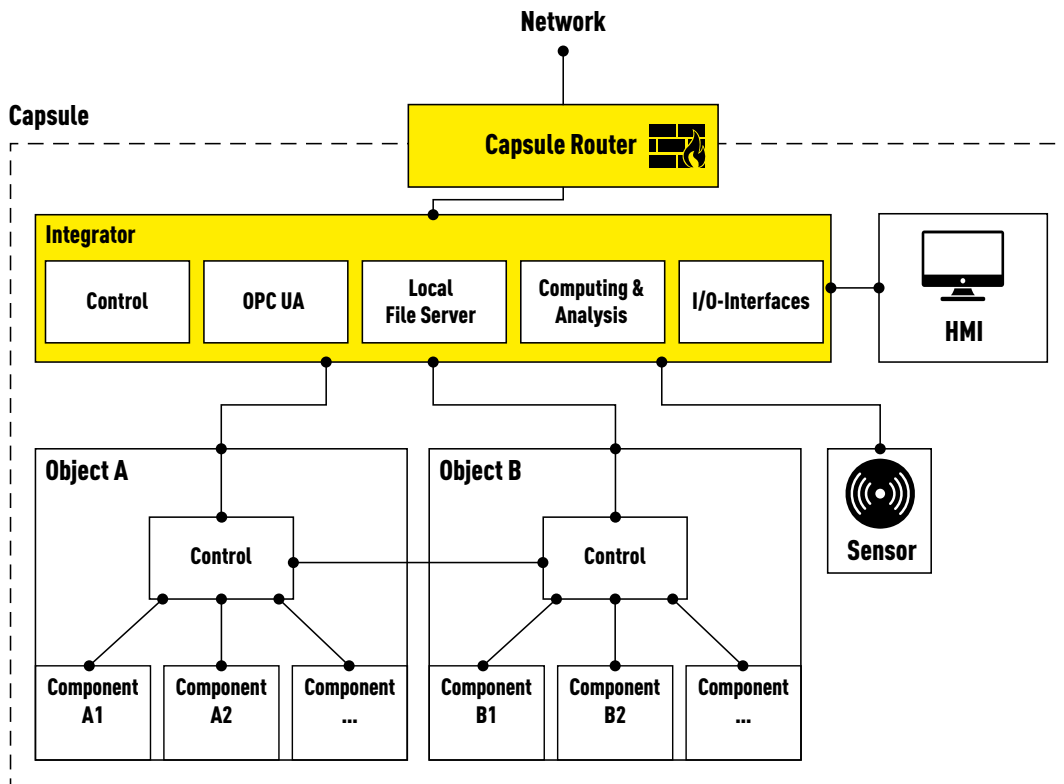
Network

Capsule

Capsule Router

Integrator

Control

OPC UA

Local File Server

Computing & Analysis

I/O-Interfaces

HMI

Object A

Control

Component A1

Component A2

Component ...

Object B

Control

Component B1

Component B2

Component ...

Sensor